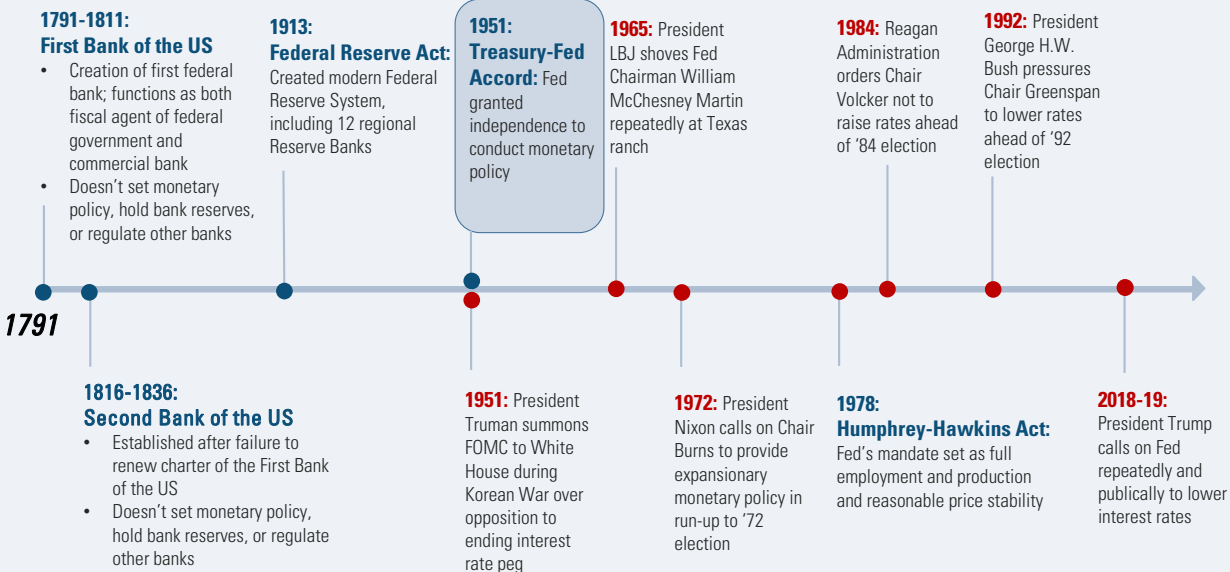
1791-1811:
First Bank of the US
- Creation of first federal bank; functions as both fiscal agent of federal government and commercial bank
- Doesn't set monetary policy, hold bank reserves, or regulate other banks

1913:
Federal Reserve Act:
Created modern Federal Reserve System, including 12 regional Reserve Banks

1951:
Treasury-Fed Accord: Fed granted independence to conduct monetary policy

1965: President LBJ shoves Fed Chairman William McChesney Martin repeatedly at Texas ranch

1984: Reagan Administration orders Chair Volcker not to raise rates ahead of '84 election

1992: President George H.W. Bush pressures Chair Greenspan to lower rates ahead of '92 election

1791

1816-1836:
Second Bank of the US
- Established after failure to renew charter of the First Bank of the US
- Doesn't set monetary policy, hold bank reserves, or regulate other banks

1951: President Truman summons FOMC to White House during Korean War over opposition to ending interest rate peg

1972: President Nixon calls on Chair Burns to provide expansionary monetary policy in run-up to '72 election

1978:
Humphrey-Hawkins Act:
Fed's mandate set as full employment and production and reasonable price stability

2018-19:
President Trump calls on Fed repeatedly and publically to lower interest rates